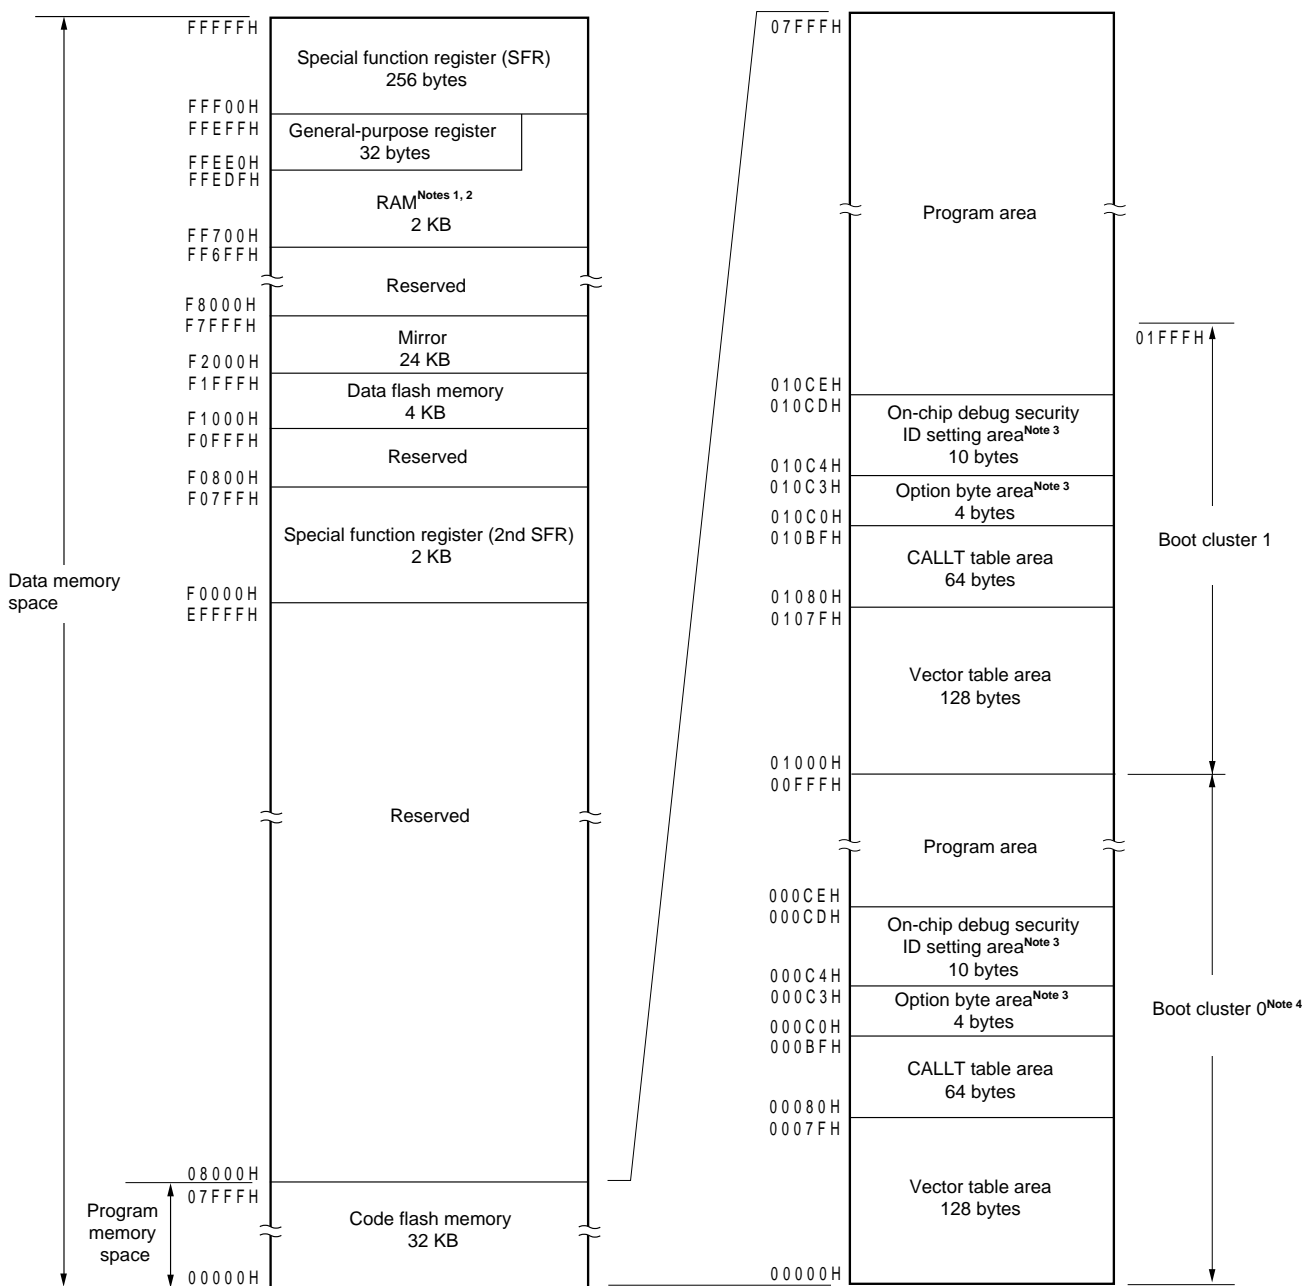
FFFFFH
Special function register (SFR)
256 bytes
FFF00H
FFEFFH
General-purpose register
32 bytes
FFEE0H
FFEDFH
RAM$^{\text{Notes 1, 2}}$
2 KB
FF700H
FF6FFH
Reserved
F8000H
F7FFFH
Mirror
24 KB
F2000H
F1FFFH
Data flash memory
4 KB
F1000H
F0FFFH
Reserved
F0800H
F07FFH
Special function register (2nd SFR)
2 KB
F0000H
EFFFFH
Data memory space
Reserved
08000H
07FFFH
Program memory space
Code flash memory
32 KB
00000H

07FFFH
Program area
01FFFH
010CEH
010CDH
On-chip debug security ID setting area$^{\text{Note 3}}$
10 bytes
010C4H
010C3H
Option byte area$^{\text{Note 3}}$
4 bytes
010C0H
010BFH
CALLT table area
64 bytes
Boot cluster 1
01080H
0107FH
Vector table area
128 bytes
01000H
00FFFH
Program area
000CEH
000CDH
On-chip debug security ID setting area$^{\text{Note 3}}$
10 bytes
000C4H
000C3H
Option byte area$^{\text{Note 3}}$
4 bytes
Boot cluster 0$^{\text{Note 4}}$
000C0H
000BFH
CALLT table area
64 bytes
00080H
0007FH
Vector table area
128 bytes
00000H